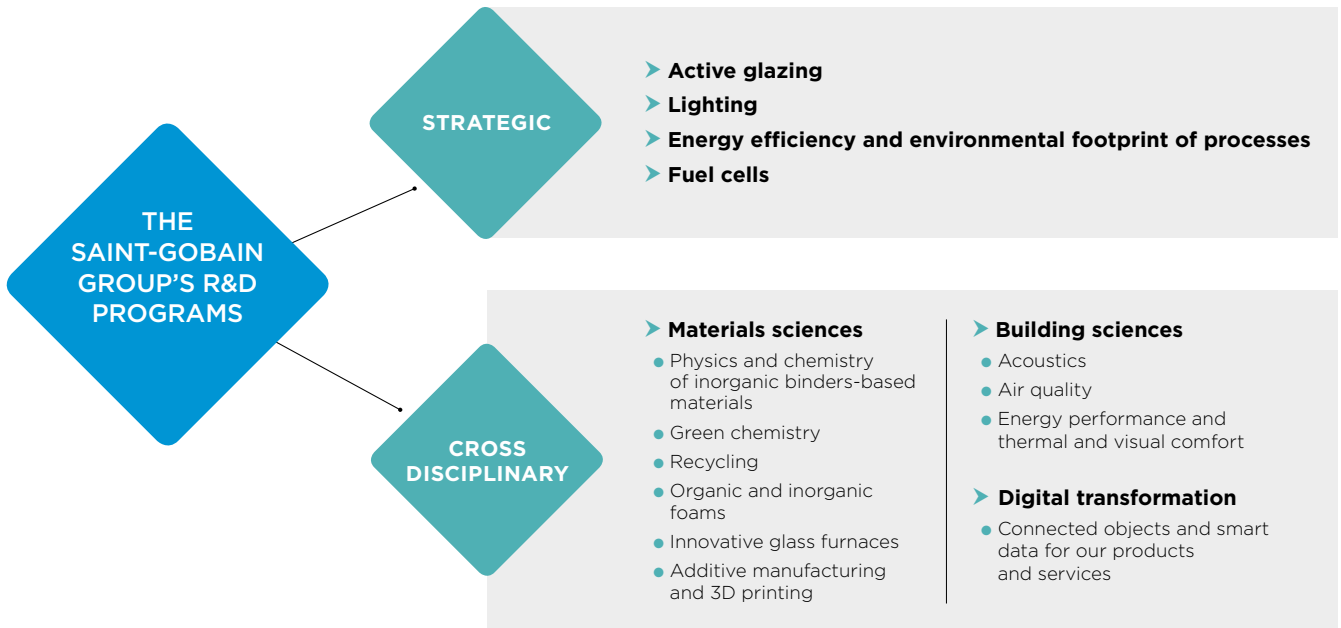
THE SAINT-GOBAIN GROUP'S R&D PROGRAMS

STRATEGIC

Active glazing
Lighting
Energy efficiency and environmental footprint of processes
Fuel cells

CROSS DISCIPLINARY

Materials sciences
Physics and chemistry of inorganic binders-based materials
Green chemistry
Recycling
Organic and inorganic foams
Innovative glass furnaces
Additive manufacturing and 3D printing

Building sciences
Acoustics
Air quality
Energy performance and thermal and visual comfort

Digital transformation
Connected objects and smart data for our products and services